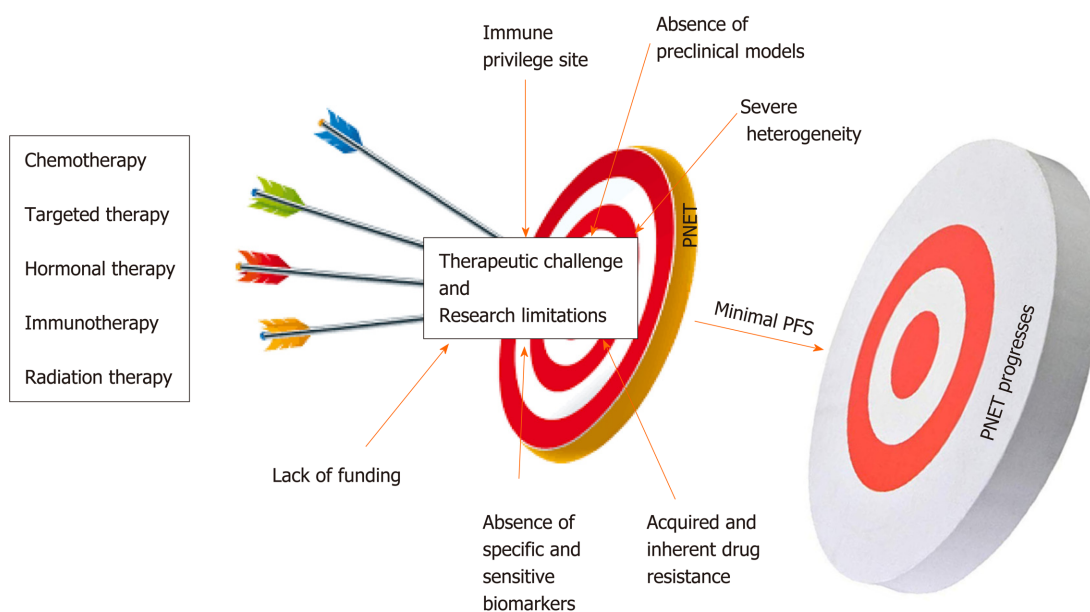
Chemotherapy

Targeted therapy

Hormonal therapy

Immunotherapy

Radiation therapy

Immune privilege site

Absence of preclinical models

Severe heterogeneity

PNET

Therapeutic challenge and Research limitations

Minimal PFS

PNET progresses

Lack of funding

Absence of specific and sensitive biomarkers

Acquired and inherent drug resistance